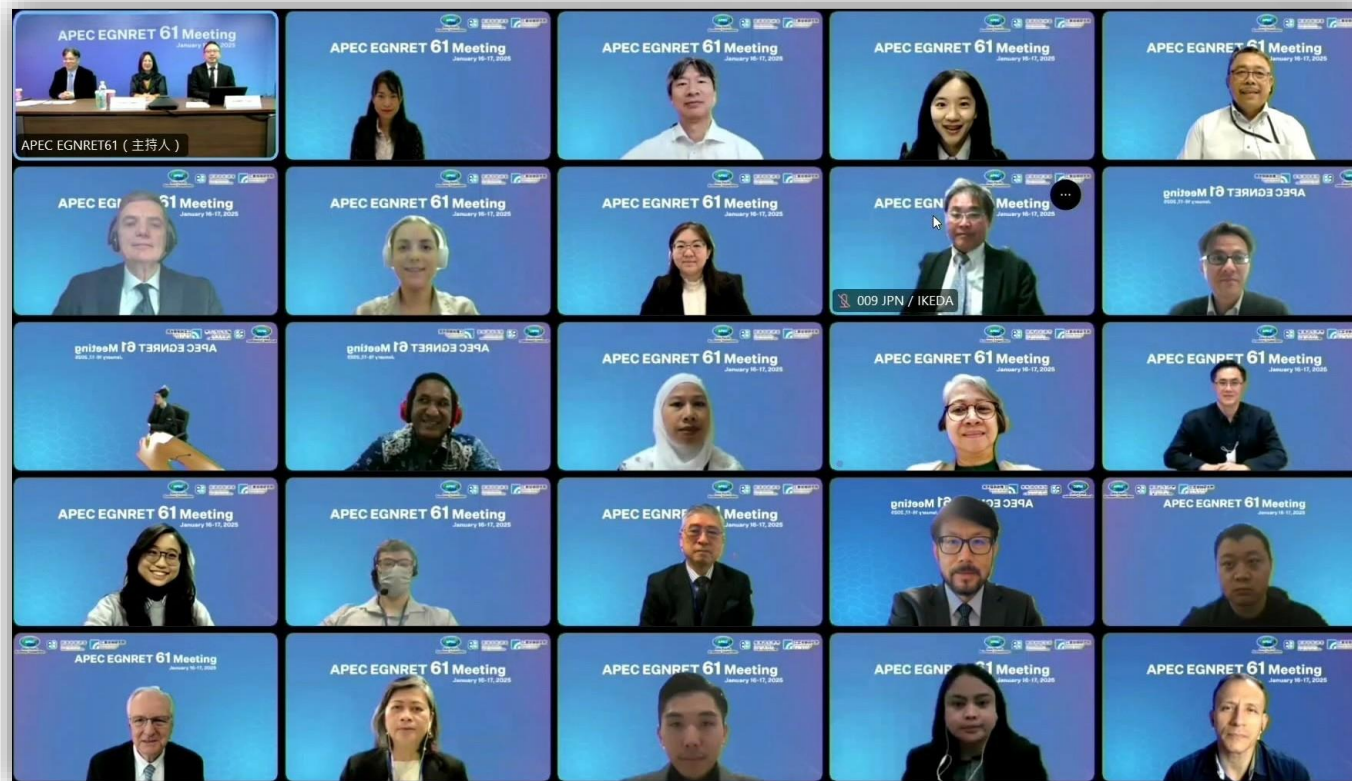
APEC EGNRET 61 Meeting
January 16-17, 2025
APEC EGNRET61（主持人）

APEC EGNRET 61 Meeting
January 16-17, 2025

APEC EGNRET 61 Meeting
January 16-17, 2025

APEC EGNRET 61 Meeting
January 16-17, 2025

APEC EGNRET 61 Meeting
January 16-17, 2025

APEC EGNRET 61 Meeting
January 16-17, 2025

APEC EGNRET 61 Meeting
January 16-17, 2025

APEC EGNRET 61 Meeting
January 16-17, 2025

APEC EGNRET 61 Meeting
January 16-17, 2025
009 JPN / IKEDA

APEC EGNRET 61 Meeting
January 16-17, 2025

APEC EGNRET 61 Meeting
January 16-17, 2025

APEC EGNRET 61 Meeting
January 16-17, 2025

APEC EGNRET 61 Meeting
January 16-17, 2025

APEC EGNRET 61 Meeting
January 16-17, 2025

APEC EGNRET 61 Meeting
January 16-17, 2025

APEC EGNRET 61 Meeting
January 16-17, 2025

APEC EGNRET 61 Meeting
January 16-17, 2025

APEC EGNRET 61 Meeting
January 16-17, 2025

APEC EGNRET 61 Meeting
January 16-17, 2025

APEC EGNRET 61 Meeting
January 16-17, 2025

APEC EGNRET 61 Meeting
January 16-17, 2025

APEC EGNRET 61 Meeting
January 16-17, 2025

APEC EGNRET 61 Meeting
January 16-17, 2025

APEC EGNRET 61 Meeting
January 16-17, 2025

APEC EGNRET 61 Meeting
January 16-17, 2025